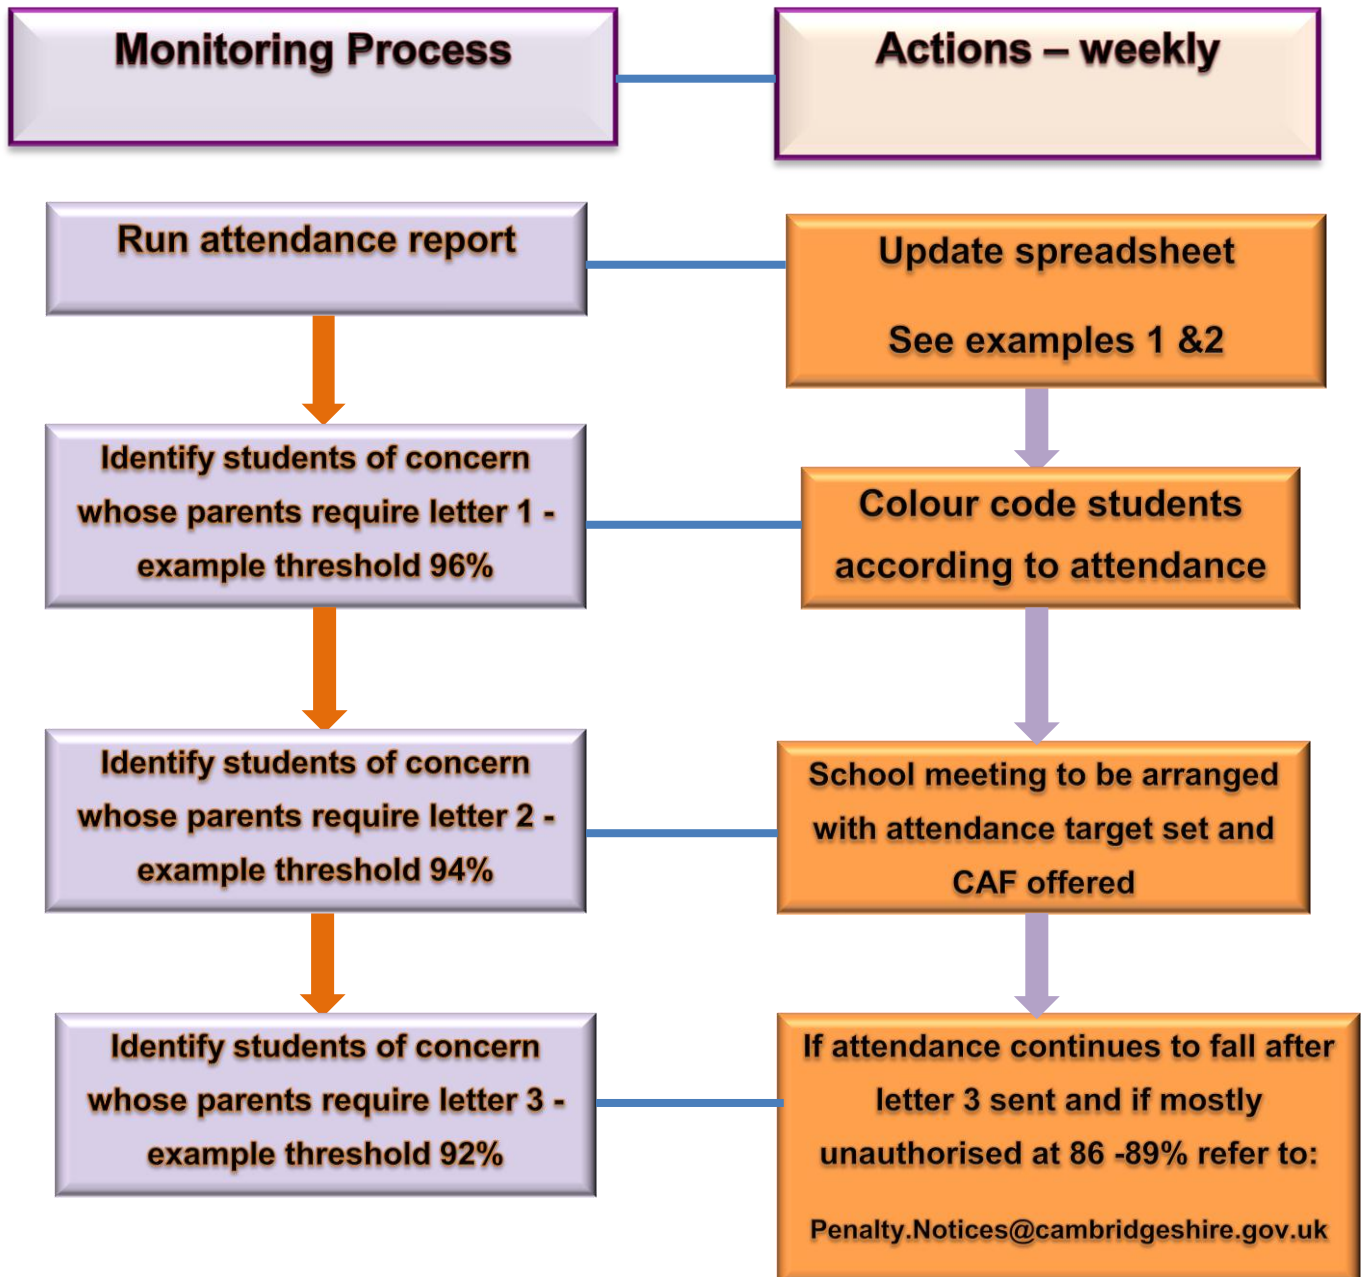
Monitoring Process

Actions – weekly

Run attendance report

Update spreadsheet

See examples 1 &2

Identify students of concern whose parents require letter 1 - example threshold 96%

Colour code students according to attendance

Identify students of concern whose parents require letter 2 - example threshold 94%

School meeting to be arranged with attendance target set and CAF offered

Identify students of concern whose parents require letter 3 - example threshold 92%

If attendance continues to fall after letter 3 sent and if mostly unauthorised at 86 -89% refer to:

Penalty.Notices@cambridgeshire.gov.uk